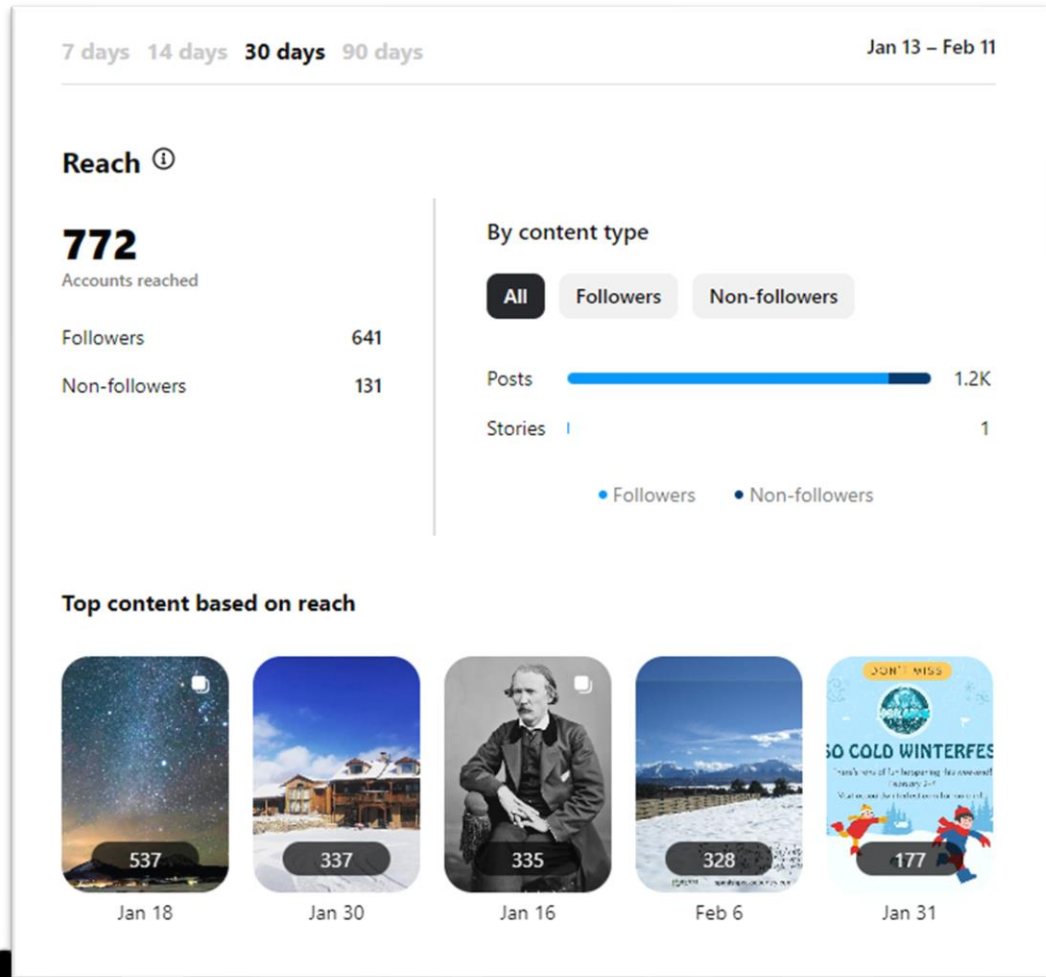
7 days 14 days 30 days 90 days

Jan 13 – Feb 11

Reach ⓘ

772
Accounts reached

Followers 641

Non-followers 131

By content type

All Followers Non-followers

Posts 1.2K

Stories 1

• Followers • Non-followers

Top content based on reach

537
Jan 18

337
Jan 30

335
Jan 16

328
Feb 6

DON'T MISS
SO COLD WINTERFES
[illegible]
177
Jan 31